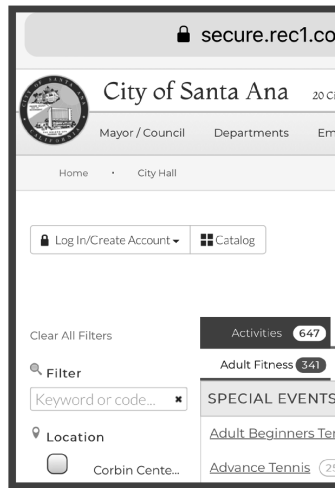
secure.rec1.co

City of Santa Ana 20 Ci

Mayor / Council Departments Em

Home · City Hall

Log In/Create Account ▾ Catalog

Clear All Filters

Filter

Keyword or code... ✖

Location

Corbin Cente...

Activities 647

Adult Fitness 341

SPECIAL EVENTS

Adult Beginners Te

Advance Tennis 2